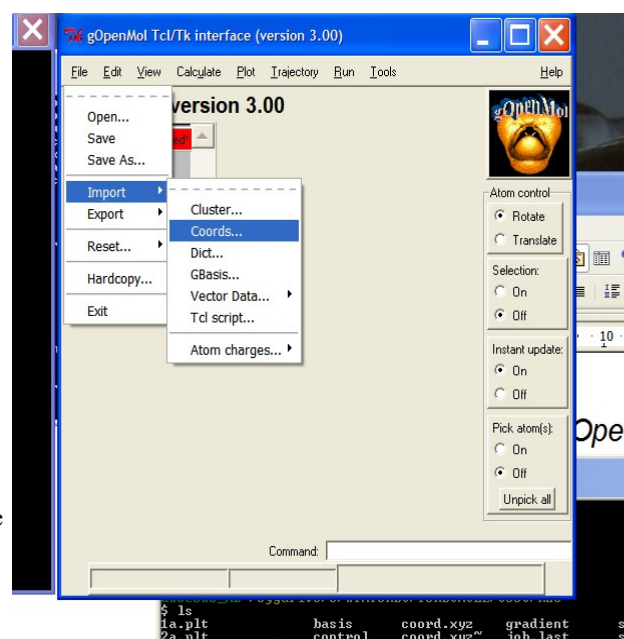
gOpenMol Tcl/Tk interface (version 3.00)

File Edit View Calculate Plot Trajectory Run Tools Help

version 3.00

Open...
Save
Save As...
Import
Export
Reset...
Hardcopy...
Exit

Cluster...
Coords...
Dict...
GBasis...
Vector Data...
Tcl script...
Atom charges...

gOpenMol

Atom control
Rotate
Translate

Selection:
On
Off

Instant update:
On
Off

Pick atom(s):
On
Off
Unpick all

10

Ope

Command:

$ ls
1a.plt basis coord.xyz gradient
2a.plt control coord.xyz~ job.last